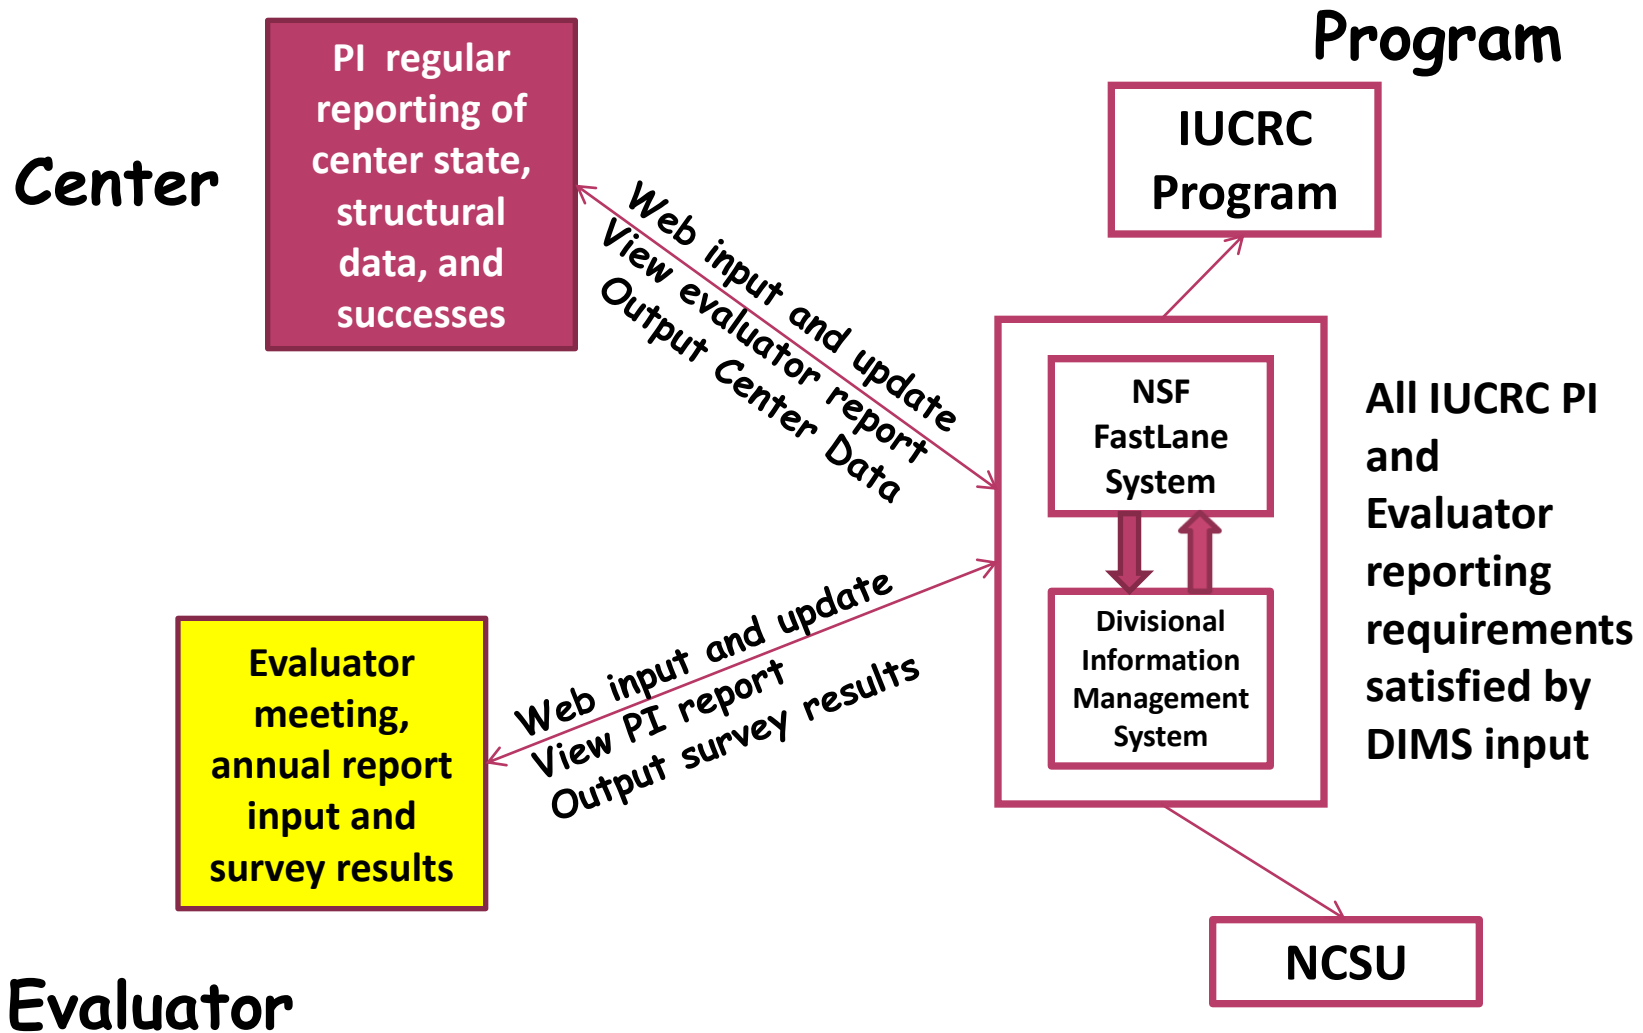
Program

Center

PI regular reporting of center state, structural data, and successes

IUCRC Program

Web input and update
View evaluator report
Output Center Data

NSF FastLane System

Divisional Information Management System

All IUCRC PI and Evaluator reporting requirements satisfied by DIMS input

Evaluator meeting, annual report input and survey results

Web input and update
View PI report
Output survey results

NCSU

Evaluator